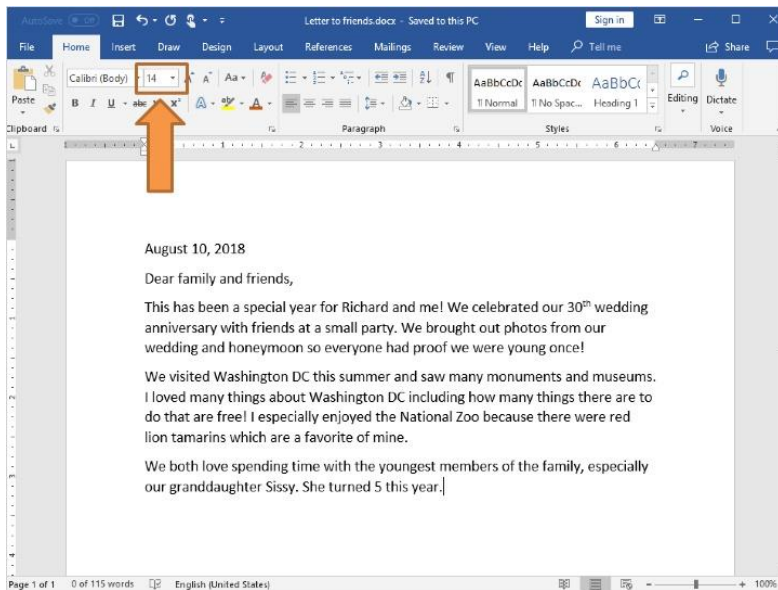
AutoSave Off Letter to friends.docx - Saved to this PC Sign in

File Home Insert Draw Design Layout References Mailings Review View Help Tell me Share

Paste Calibri (Body) 14 A A Aa AaBbCcDc AaBbCcDc AaBbC Editing Dictate

B I U abc x x A A ¶ Normal ¶ No Spac... Heading 1

Clipboard Font Paragraph Styles Voice

August 10, 2018

Dear family and friends,

This has been a special year for Richard and me! We celebrated our 30$^{th}$ wedding anniversary with friends at a small party. We brought out photos from our wedding and honeymoon so everyone had proof we were young once!

We visited Washington DC this summer and saw many monuments and museums. I loved many things about Washington DC including how many things there are to do that are free! I especially enjoyed the National Zoo because there were red lion tamarins which are a favorite of mine.

We both love spending time with the youngest members of the family, especially our granddaughter Sissy. She turned 5 this year.

Page 1 of 1 0 of 115 words English (United States) 100%